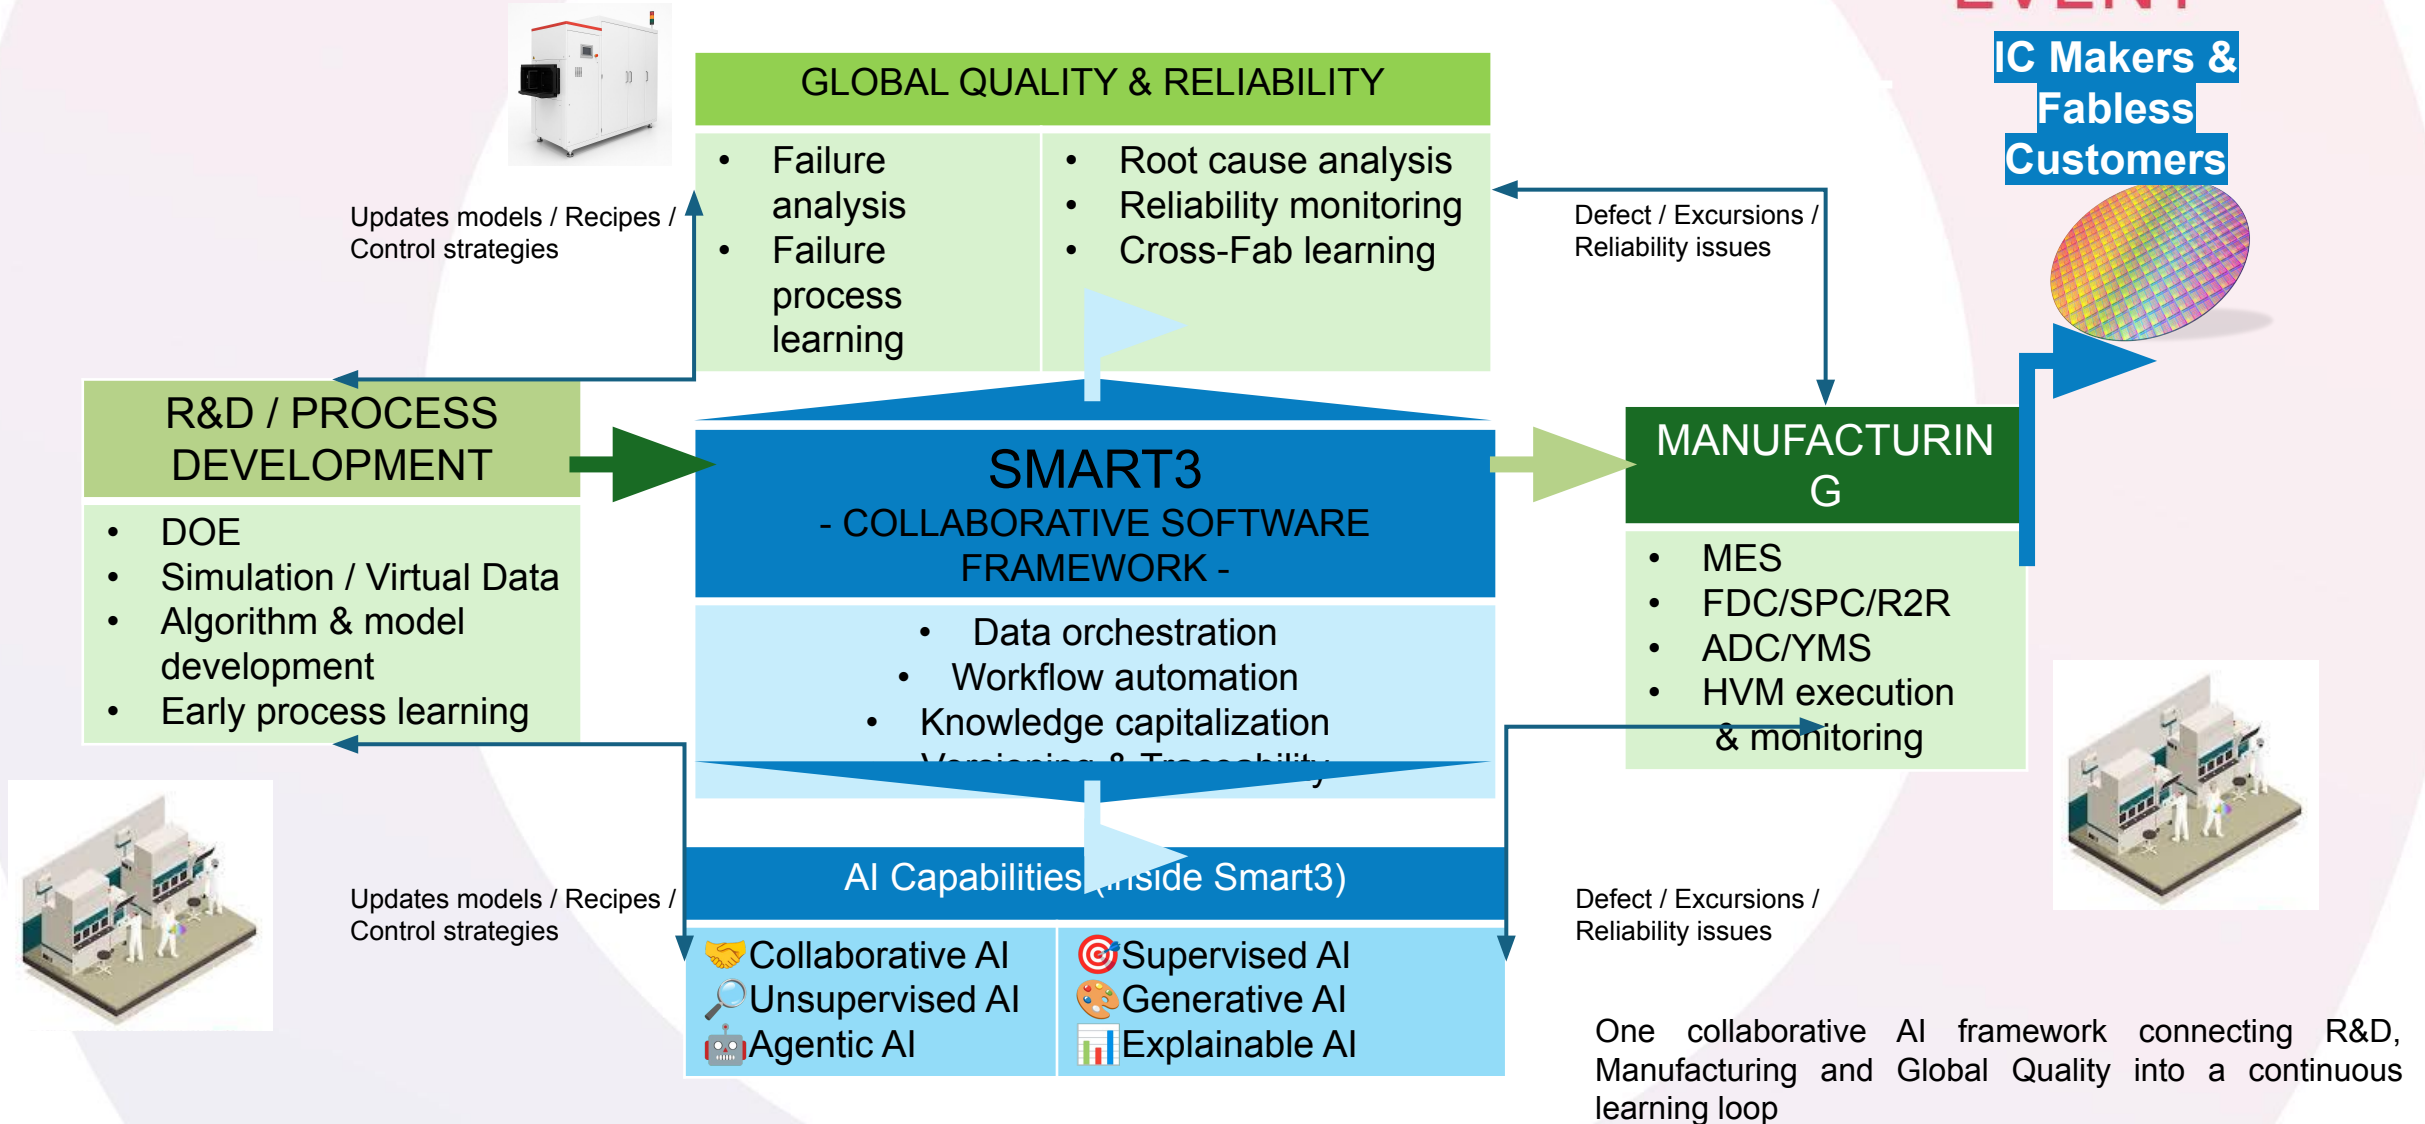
IC Makers & Fabless Customers

GLOBAL QUALITY & RELIABILITY

- Failure analysis
- Failure process learning

- Root cause analysis
- Reliability monitoring
- Cross-Fab learning

Updates models / Recipes / Control strategies

Defect / Excursions / Reliability issues

R&D / PROCESS DEVELOPMENT

- DOE
- Simulation / Virtual Data
- Algorithm & model development
- Early process learning

SMART3
- COLLABORATIVE SOFTWARE FRAMEWORK -

- Data orchestration
- Workflow automation
- Knowledge capitalization
- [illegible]

MANUFACTURING

- MES
- FDC/SPC/R2R
- ADC/YMS
- HVM execution & monitoring

AI Capabilities (inside Smart3)

Collaborative AI
Unsupervised AI
Agentic AI

Supervised AI
Generative AI
Explainable AI

Updates models / Recipes / Control strategies

Defect / Excursions / Reliability issues

One collaborative AI framework connecting R&D, Manufacturing and Global Quality into a continuous learning loop